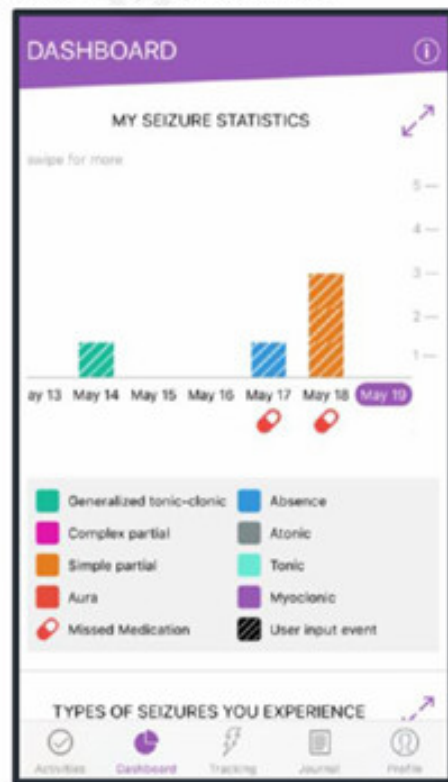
DASHBOARD

MY SEIZURE STATISTICS

swipe for more

5 —
4 —
3 —
2 —
1 —

ay 13 May 14 May 15 May 16 May 17 May 18 May 19

Generalized tonic-clonic
Absence
Complex partial
Atonic
Simple partial
Tonic
Aura
Myoclonic
Missed Medication
User input event

TYPES OF SEIZURES YOU EXPERIENCE

Activities Dashboard Tracking Journal Profile